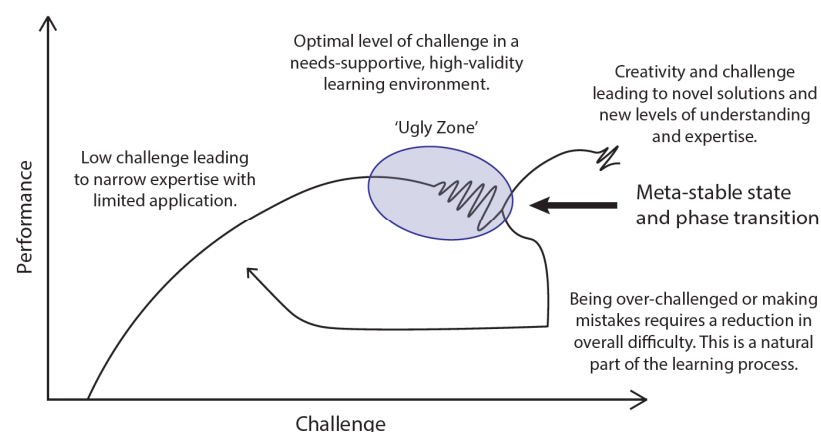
Optimal level of challenge in a needs-supportive, high-validity learning environment.

Creativity and challenge leading to novel solutions and new levels of understanding and expertise.

'Ugly Zone'

Low challenge leading to narrow expertise with limited application.

Performance

Meta-stable state and phase transition

Being over-challenged or making mistakes requires a reduction in overall difficulty. This is a natural part of the learning process.

Challenge